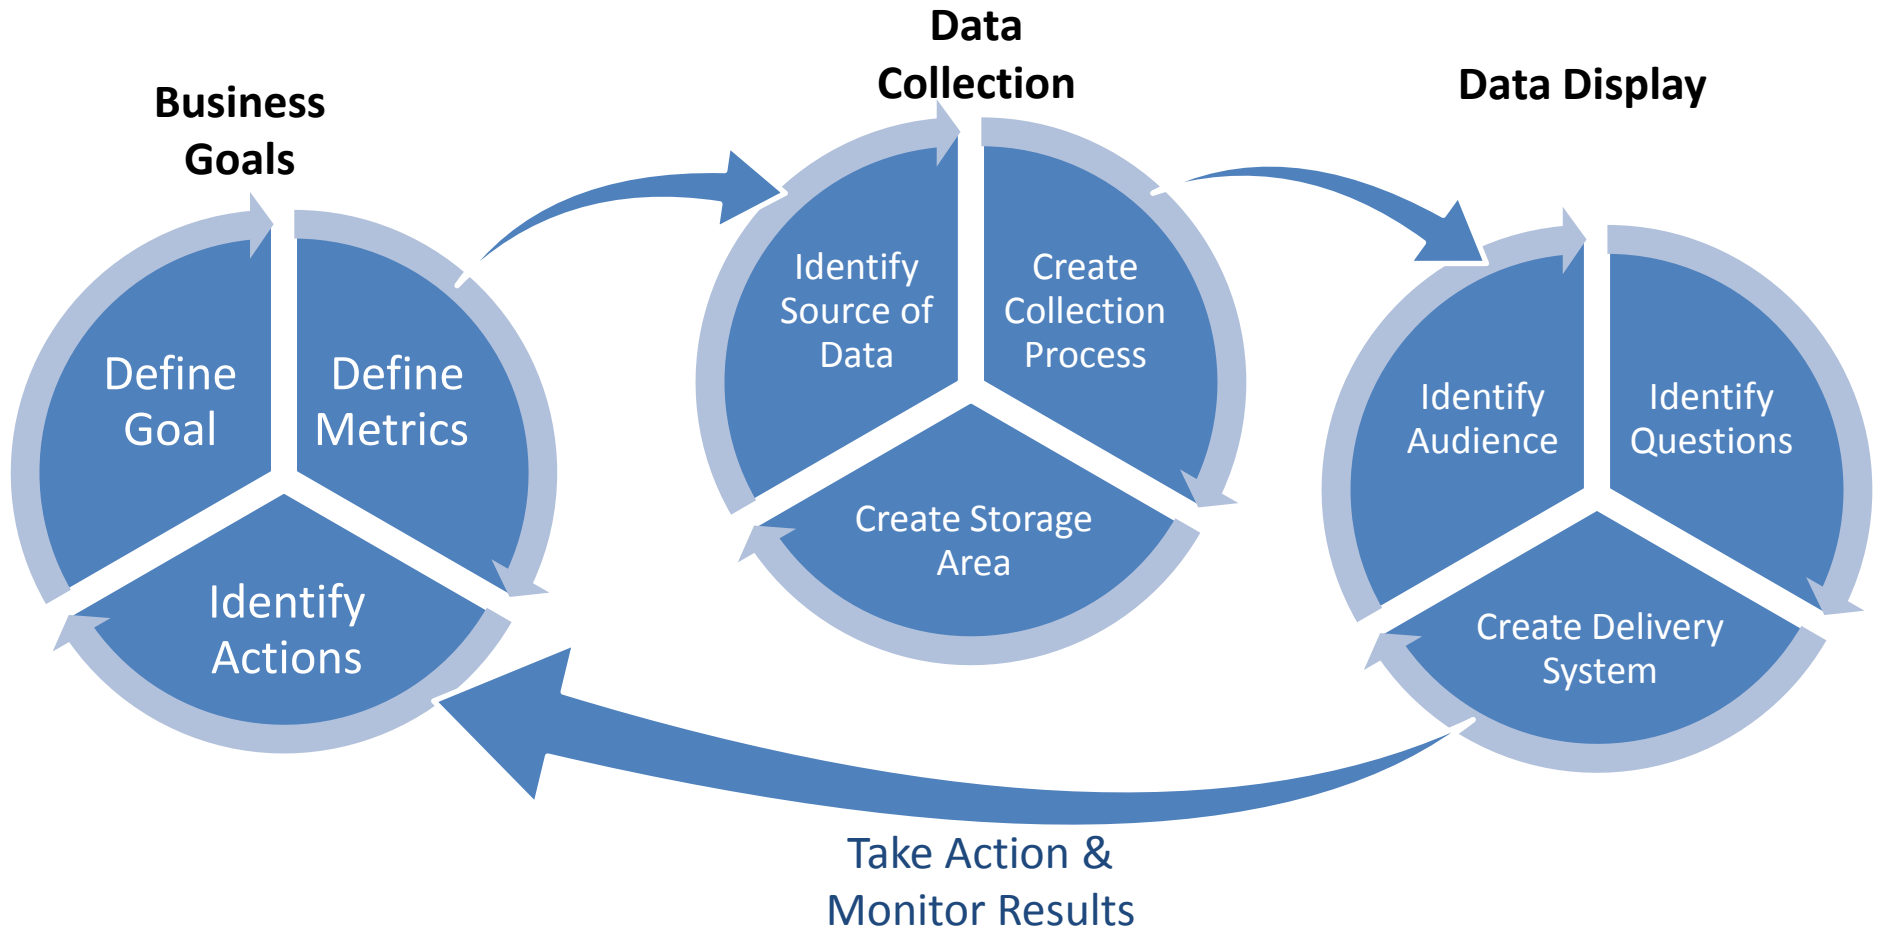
Business Goals

Define Goal

Define Metrics

Identify Actions

Data Collection

Identify Source of Data

Create Collection Process

Create Storage Area

Data Display

Identify Audience

Identify Questions

Create Delivery System

Take Action & Monitor Results